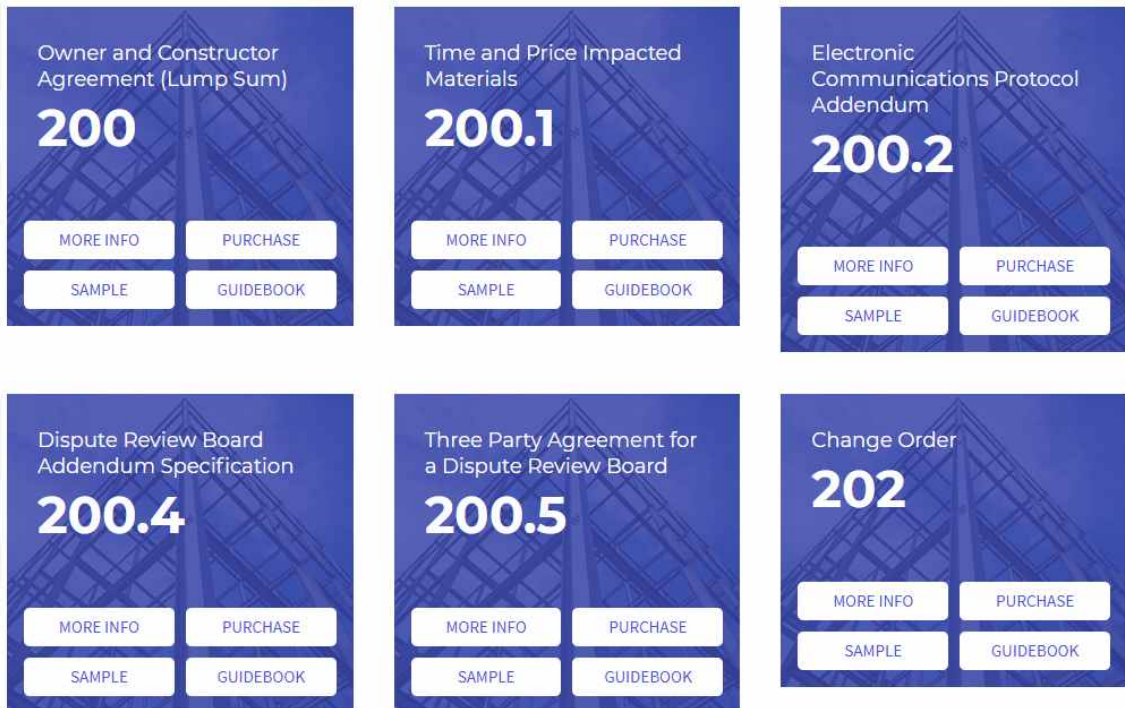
Owner and Constructor Agreement (Lump Sum)

200

MORE INFO
PURCHASE
SAMPLE
GUIDEBOOK

Time and Price Impacted Materials

200.1

MORE INFO
PURCHASE
SAMPLE
GUIDEBOOK

Electronic Communications Protocol Addendum

200.2

MORE INFO
PURCHASE
SAMPLE
GUIDEBOOK

Dispute Review Board Addendum Specification

200.4

MORE INFO
PURCHASE
SAMPLE
GUIDEBOOK

Three Party Agreement for a Dispute Review Board

200.5

MORE INFO
PURCHASE
SAMPLE
GUIDEBOOK

Change Order

202

MORE INFO
PURCHASE
SAMPLE
GUIDEBOOK